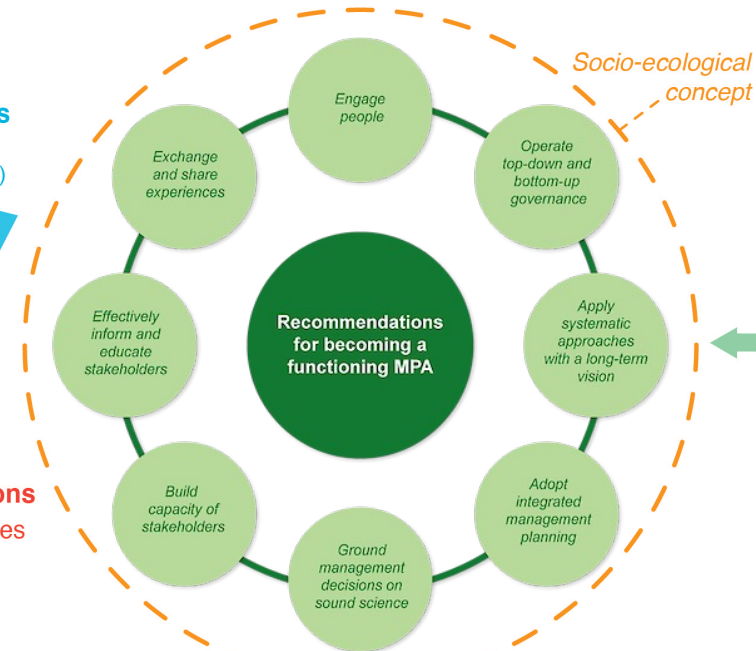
s

ons
es

Socio-ecological concept

Engage people

Operate top-down and bottom-up governance

Apply systematic approaches with a long-term vision

Adopt integrated management planning

Ground management decisions on sound science

Build capacity of stakeholders

Effectively inform and educate stakeholders

Exchange and share experiences

Recommendations for becoming a functioning MPA